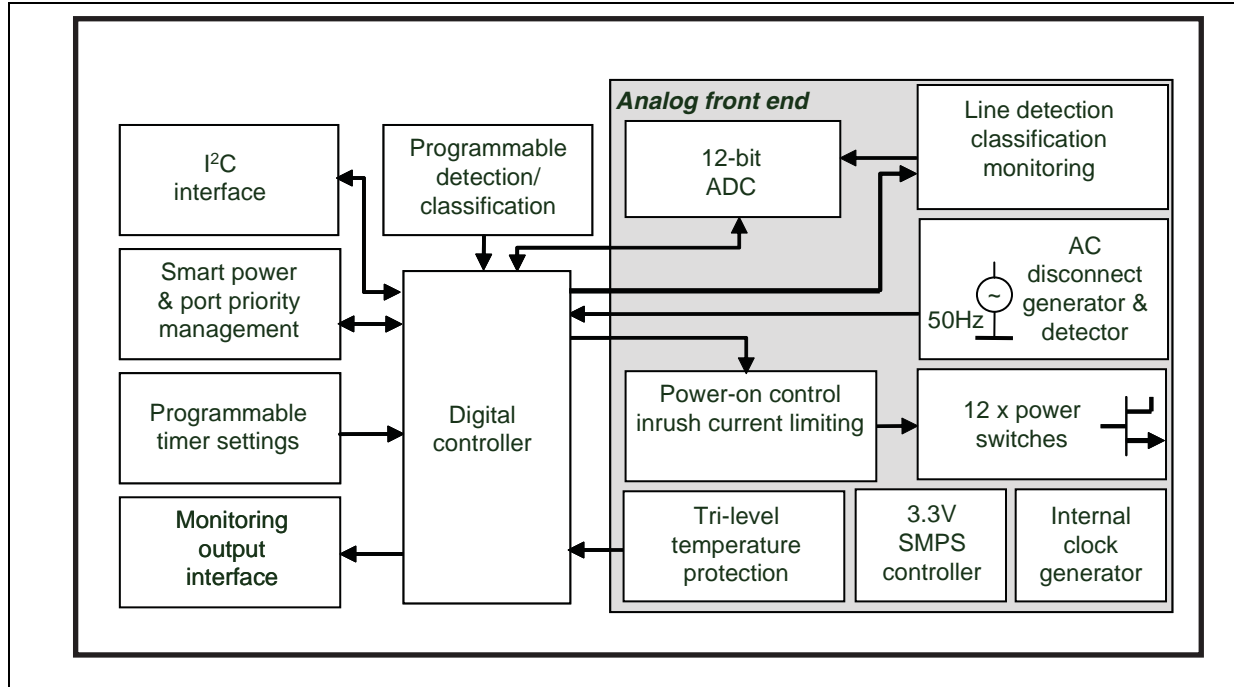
Analog front end

I$^2$C interface

Programmable detection/ classification

12-bit ADC

Line detection classification monitoring

Smart power & port priority management

AC disconnect generator & detector

50Hz

Programmable timer settings

Digital controller

Power-on control inrush current limiting

12 x power switches

Monitoring output interface

Tri-level temperature protection

3.3V SMPS controller

Internal clock generator